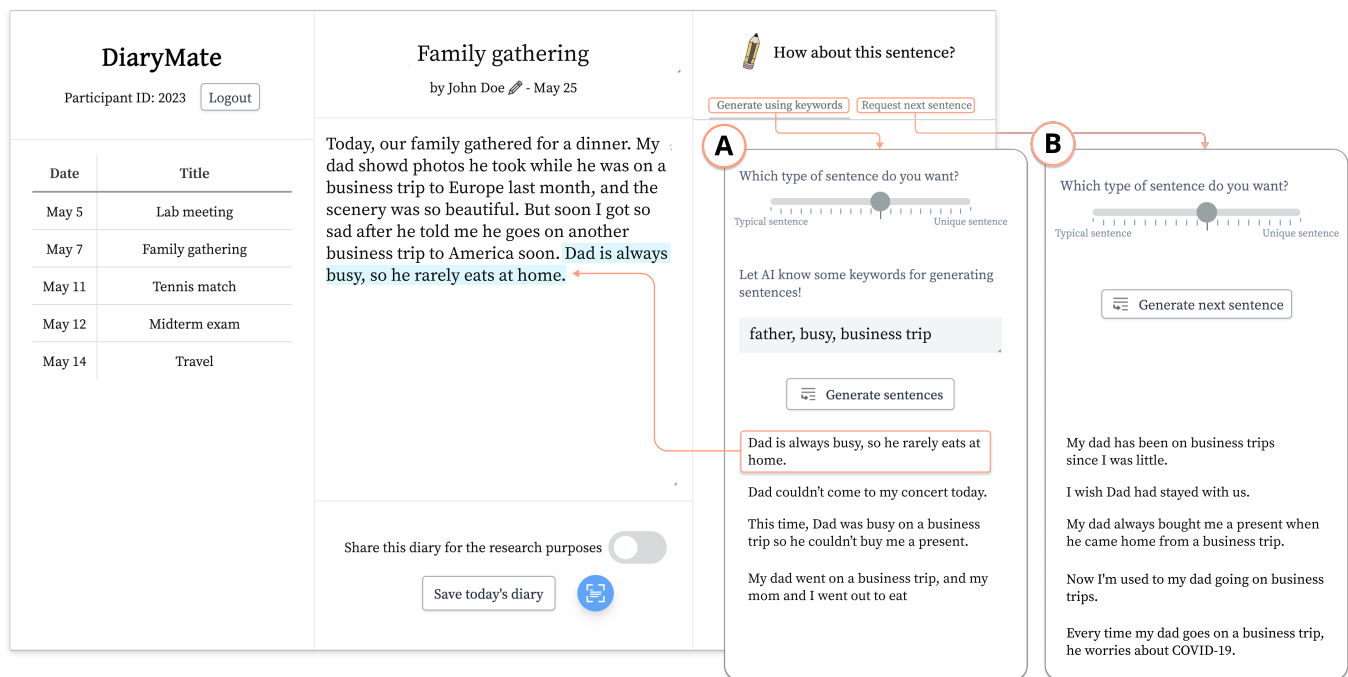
DiaryMate

Participant ID: 2023 Logout

| Date | Title |
|---|---|
| May 5 | Lab meeting |
| May 7 | Family gathering |
| May 11 | Tennis match |
| May 12 | Midterm exam |
| May 14 | Travel |

Family gathering

by John Doe - May 25

Today, our family gathered for a dinner. My dad showd photos he took while he was on a business trip to Europe last month, and the scenery was so beautiful. But soon I got so sad after he told me he goes on another business trip to America soon. Dad is always busy, so he rarely eats at home.

Share this diary for the research purposes

Save today's diary

How about this sentence?

Generate using keywords Request next sentence

A

Which type of sentence do you want?

Typical sentence Unique sentence

Let AI know some keywords for generating sentences!

father, busy, business trip

Generate sentences

Dad is always busy, so he rarely eats at home.

Dad couldn't come to my concert today.

This time, Dad was busy on a business trip so he couldn't buy me a present.

My dad went on a business trip, and my mom and I went out to eat

B

Which type of sentence do you want?

Typical sentence Unique sentence

Generate next sentence

My dad has been on business trips since I was little.

I wish Dad had stayed with us.

My dad always bought me a present when he came home from a business trip.

Now I'm used to my dad going on business trips.

Every time my dad goes on a business trip, he worries about COVID-19.